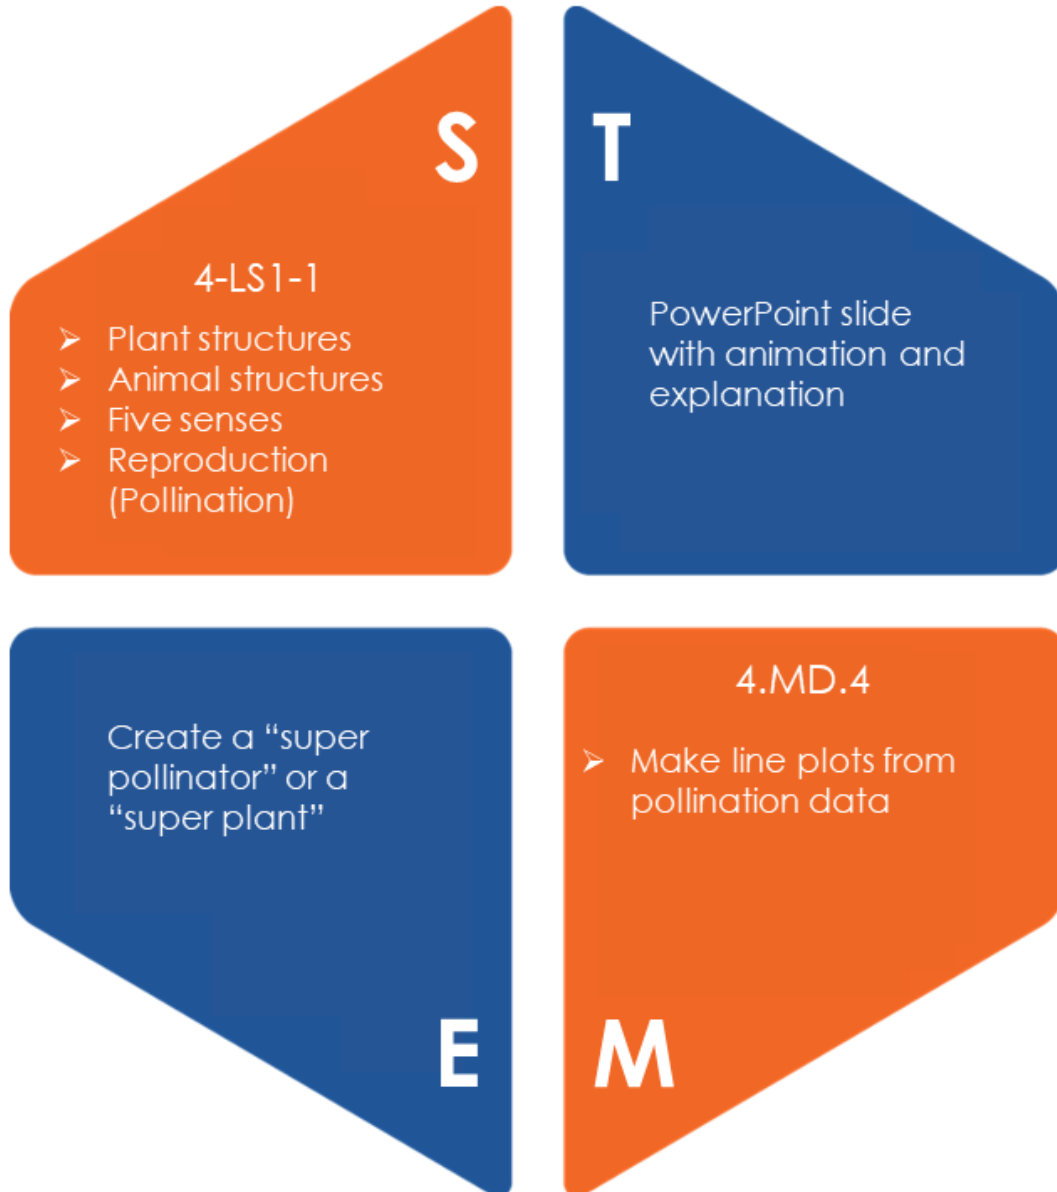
S

4-LS1-1

➢ Plant structures
➢ Animal structures
➢ Five senses
➢ Reproduction (Pollination)

T

PowerPoint slide with animation and explanation

Create a “super pollinator” or a “super plant”

E

4.MD.4

➢ Make line plots from pollination data

M